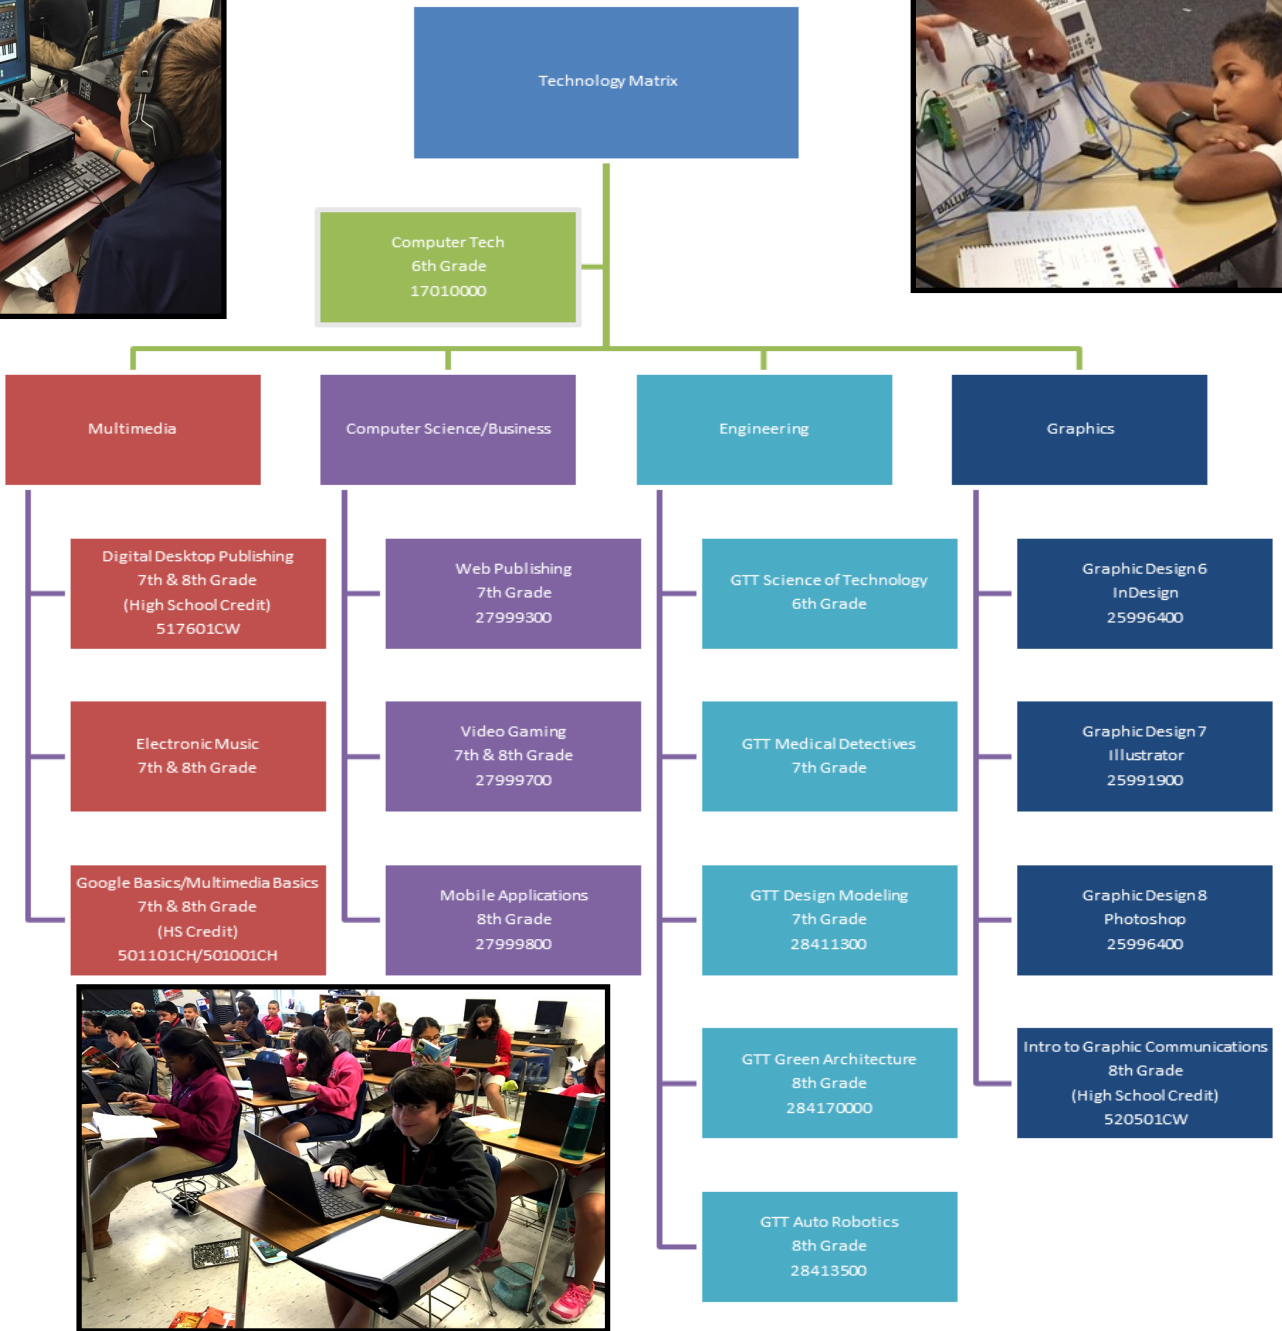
Technology Matrix

Computer Tech
6th Grade
17010000

Multimedia

Computer Science/Business

Engineering

Graphics

Digital Desktop Publishing
7th & 8th Grade
(High School Credit)
517601CW

Electronic Music
7th & 8th Grade

Google Basics/Multimedia Basics
7th & 8th Grade
(HS Credit)
501101CH/501001CH

Web Publishing
7th Grade
27999300

Video Gaming
7th & 8th Grade
27999700

Mobile Applications
8th Grade
27999800

GTT Science of Technology
6th Grade

GTT Medical Detectives
7th Grade

GTT Design Modeling
7th Grade
28411300

GTT Green Architecture
8th Grade
284170000

GTT Auto Robotics
8th Grade
28413500

Graphic Design 6
InDesign
25996400

Graphic Design 7
Illustrator
25991900

Graphic Design 8
Photoshop
25996400

Intro to Graphic Communications
8th Grade
(High School Credit)
520501CW